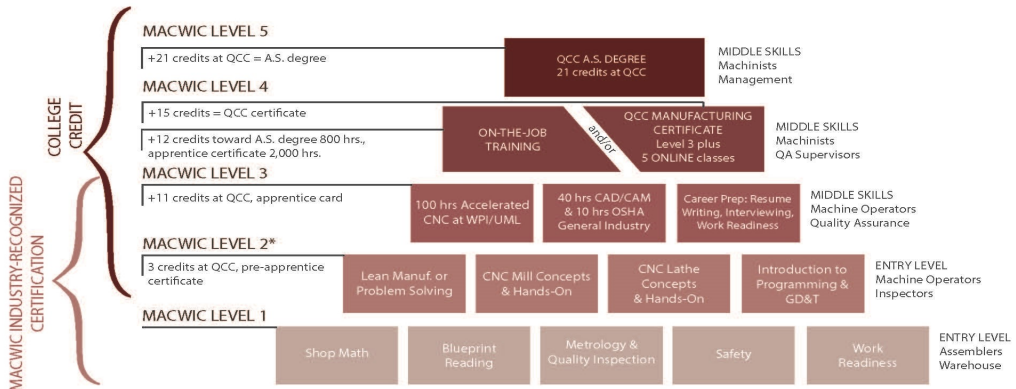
COLLEGE CREDIT

MACWIC INDUSTRY-RECOGNIZED CERTIFICATION

MACWIC LEVEL 5

+21 credits at QCC = A.S. degree

QCC A.S. DEGREE
21 credits at QCC

MIDDLE SKILLS
Machinists
Management

MACWIC LEVEL 4

+15 credits = QCC certificate

+12 credits toward A.S. degree 800 hrs., apprentice certificate 2,000 hrs.

ON-THE-JOB TRAINING

and/or

QCC MANUFACTURING CERTIFICATE
Level 3 plus
5 ONLINE classes

MIDDLE SKILLS
Machinists
QA Supervisors

MACWIC LEVEL 3

+11 credits at QCC, apprentice card

100 hrs Accelerated CNC at WPI/UML

40 hrs CAD/CAM & 10 hrs OSHA General Industry

Career Prep: Resume Writing, Interviewing, Work Readiness

MIDDLE SKILLS
Machine Operators
Quality Assurance

MACWIC LEVEL 2*

3 credits at QCC, pre-apprentice certificate

Lean Manuf. or Problem Solving

CNC Mill Concepts & Hands-On

CNC Lathe Concepts & Hands-On

Introduction to Programming & GD&T

ENTRY LEVEL
Machine Operators
Inspectors

MACWIC LEVEL 1

Shop Math

Blueprint Reading

Metrology & Quality Inspection

Safety

Work Readiness

ENTRY LEVEL
Assemblers
Warehouse